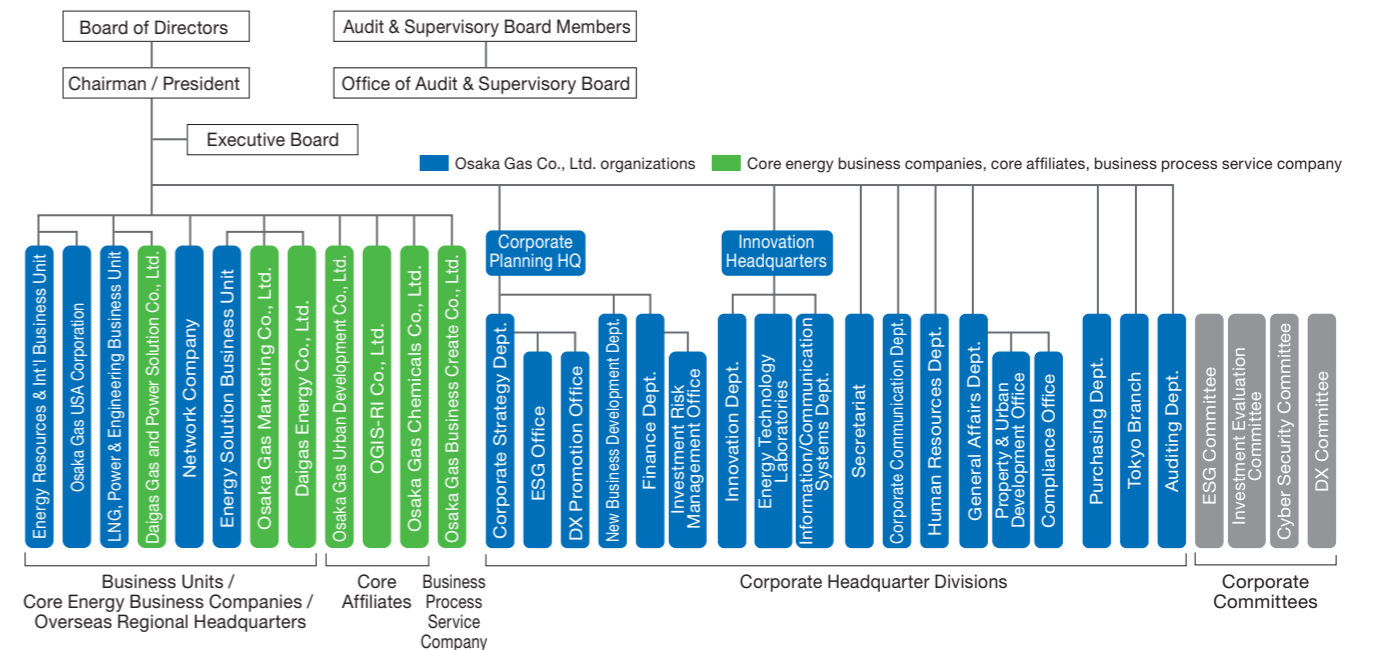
Board of Directors

Audit & Supervisory Board Members

Chairman / President

Office of Audit & Supervisory Board

Executive Board

Osaka Gas Co., Ltd. organizations
Core energy business companies, core affiliates, business process service company

Energy Resources & Int'l Business Unit
Osaka Gas USA Corporation
LNG, Power & Engineering Business Unit
Daigas Gas and Power Solution Co., Ltd.
Network Company
Energy Solution Business Unit
Osaka Gas Marketing Co., Ltd.
Daigas Energy Co., Ltd.
Osaka Gas Urban Development Co., Ltd.
OGIS-RI Co., Ltd.
Osaka Gas Chemicals Co., Ltd.
Osaka Gas Business Create Co., Ltd.

Corporate Planning HQ
Corporate Strategy Dept.
ESG Office
DX Promotion Office
New Business Development Dept.
Finance Dept.
Investment Risk Management Office

Innovation Headquarters
Innovation Dept.
Energy Technology Laboratories
Information/Communication Systems Dept.

Secretariat
Corporate Communication Dept.
Human Resources Dept.
General Affairs Dept.
Property & Urban Development Office
Compliance Office
Purchasing Dept.
Tokyo Branch
Auditing Dept.

ESG Committee
Investment Evaluation Committee
Cyber Security Committee
DX Committee

Business Units / Core Energy Business Companies / Overseas Regional Headquarters

Core Affiliates

Business Process Service Company

Corporate Headquarter Divisions

Corporate Committees